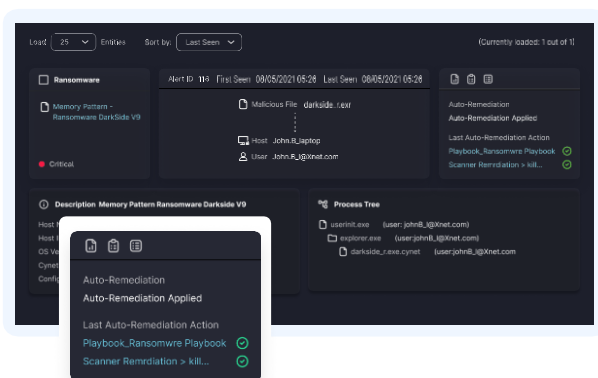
Load 25 Entities Sort by: Last Seen

(Currently loaded: 1 out of 1)

Ransomware

Memory Pattern - Ransomware DarkSide V9

Critical

Alert ID 118 First Seen 08/05/2021 05:28 Last Seen 08/05/2021 05:28

Malicious File darkside_r.exr

Host John.B_laptop

User John.B_l@Xnet.com

Auto-Remediation

Auto-Remediation Applied

Last Auto-Remediation Action

Playbook_Ransomwre Playbook

Scanner Remrdiation > kill...

Description Memory Pattern Ransomware Darkside V9

Host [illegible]

Host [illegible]

OS Ve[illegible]

Cynet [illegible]

Config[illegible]

Process Tree

userinit.exe (user: johnB_l@Xnet.com)

explorer.exe (user:johnB_l@Xnet.com)

darkside_r.exe.cynet (user:johnB_l@Xnet.com)

Auto-Remediation

Auto-Remediation Applied

Last Auto-Remediation Action

Playbook_Ransomwre Playbook

Scanner Remrdiation > kill...